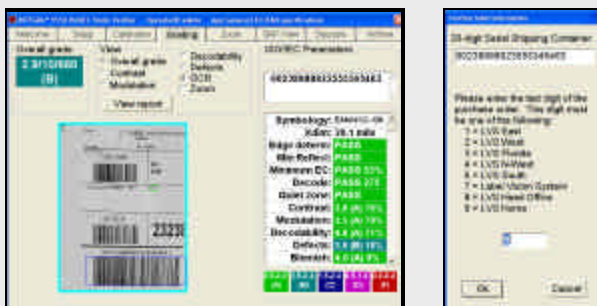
Overall grade
2.9/10/660
(B)
View
Overall grade
Contrast
Modulation
Decodability
Defects
OCR
Zoom
View report
UCC/EAN Parameters
00038888833555365663
Symbology:
Xdim: 39.1 mils
Edge determ: PASS
Min Reflect: PASS
Minimum EC: PASS
Decode: PASS
Quiet zone: PASS
Contrast:
Modulation:
Decodability:
Defects:
Blemish:
2223

20-digit Serial Shipping Container
00038888833555365663
Please enter the last digit of the
1 = LVS East
2 = LVS West
3 = LVS Florida
4 = LVS N-West
5 = LVS South
7 = Label Vision System
8 = LVS Head Office
9 = LVS Home
OK
Cancel